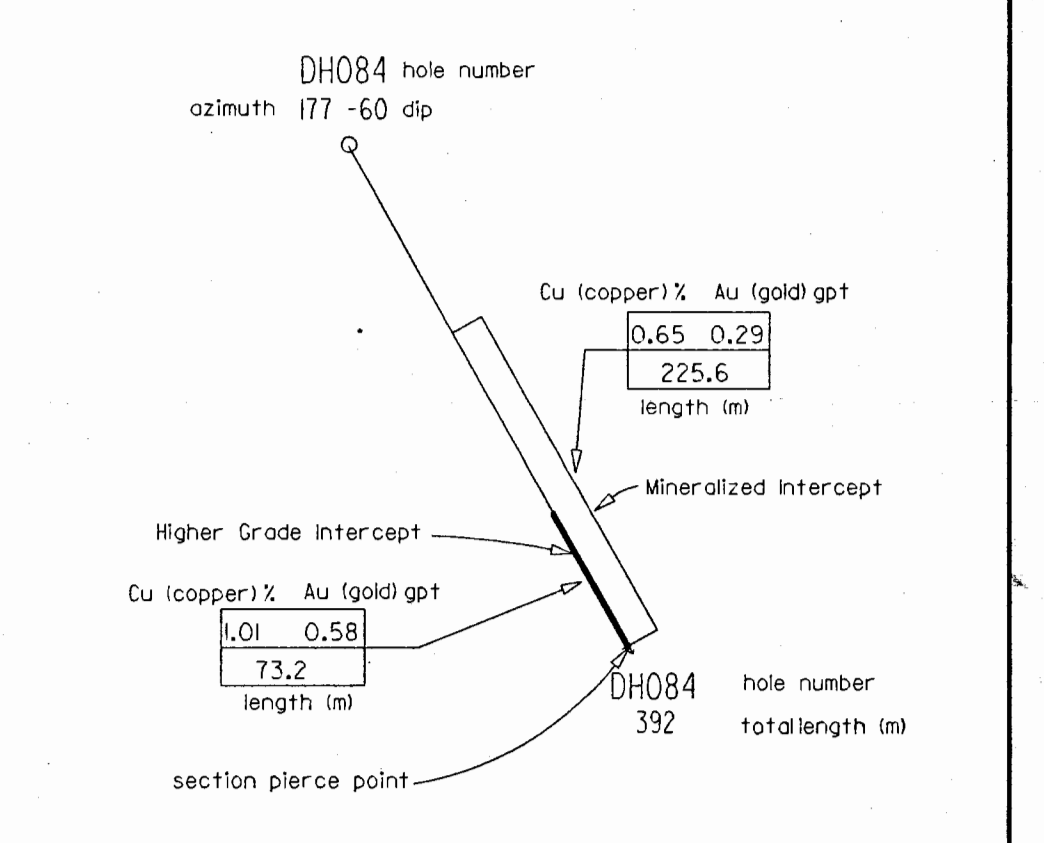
DH084 hole number
azimuth 177 -60 dip

Cu (copper) % Au (gold) gpt

| 0.65 | 0.29 |
|---|---|
| 225.6 | |

length (m)

Mineralized Intercept

Higher Grade Intercept

Cu (copper) % Au (gold) gpt

| 1.01 | 0.58 |
|---|---|
| 73.2 | |

length (m)

DH084 hole number
392 totallength (m)

section pierce point